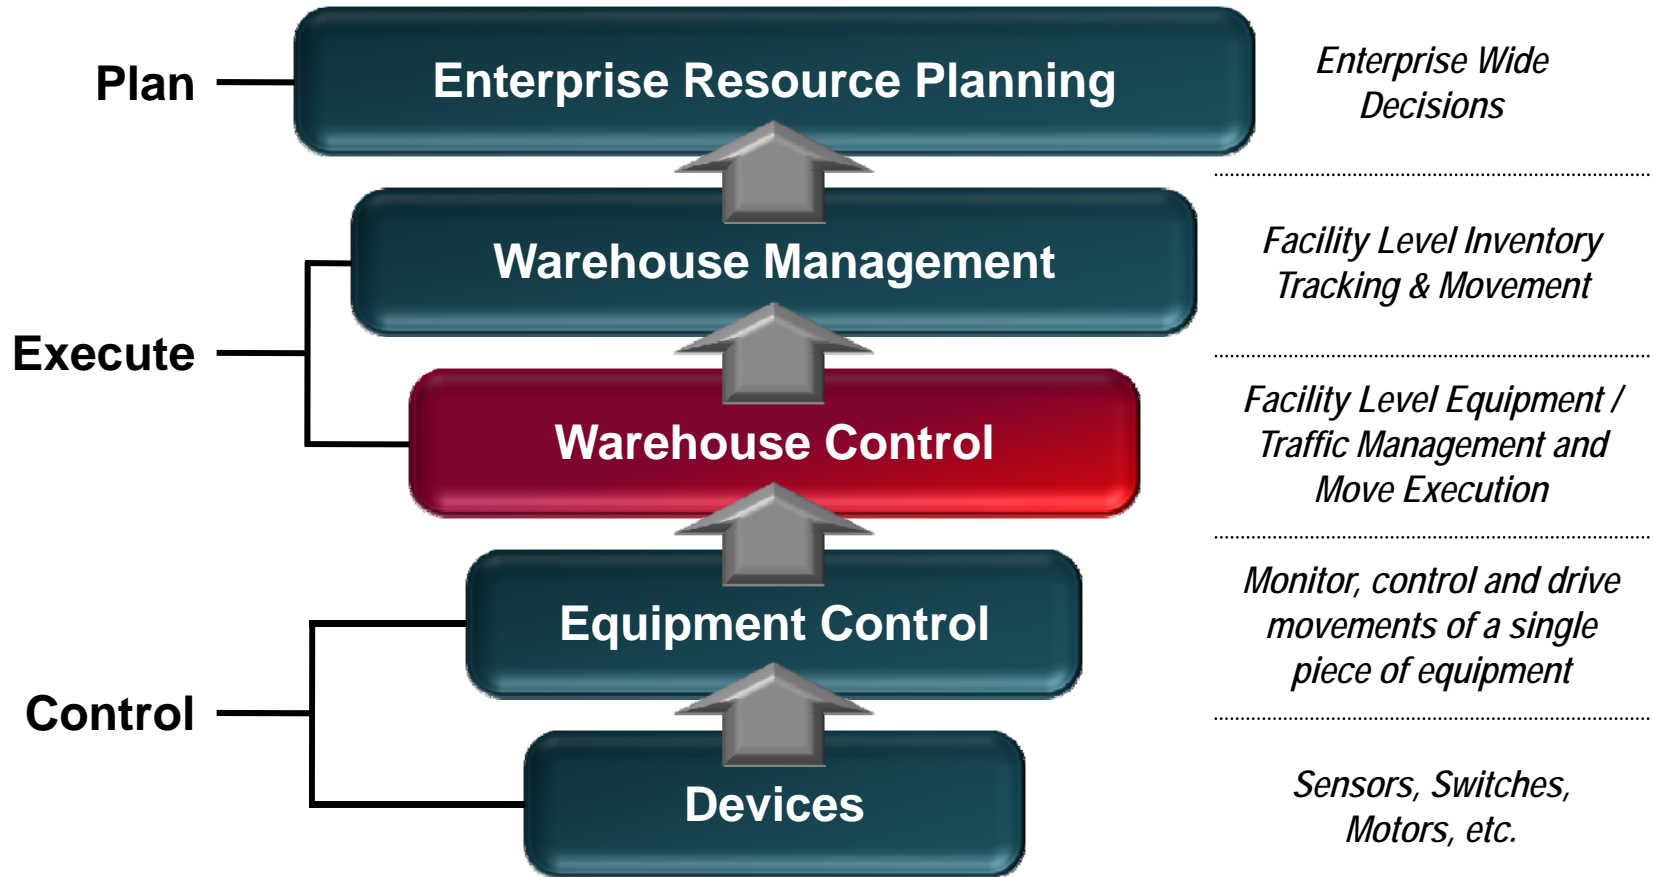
Plan

Enterprise Resource Planning

Enterprise Wide Decisions

Execute

Warehouse Management

Facility Level Inventory Tracking & Movement

Warehouse Control

Facility Level Equipment / Traffic Management and Move Execution

Control

Equipment Control

Monitor, control and drive movements of a single piece of equipment

Devices

Sensors, Switches, Motors, etc.